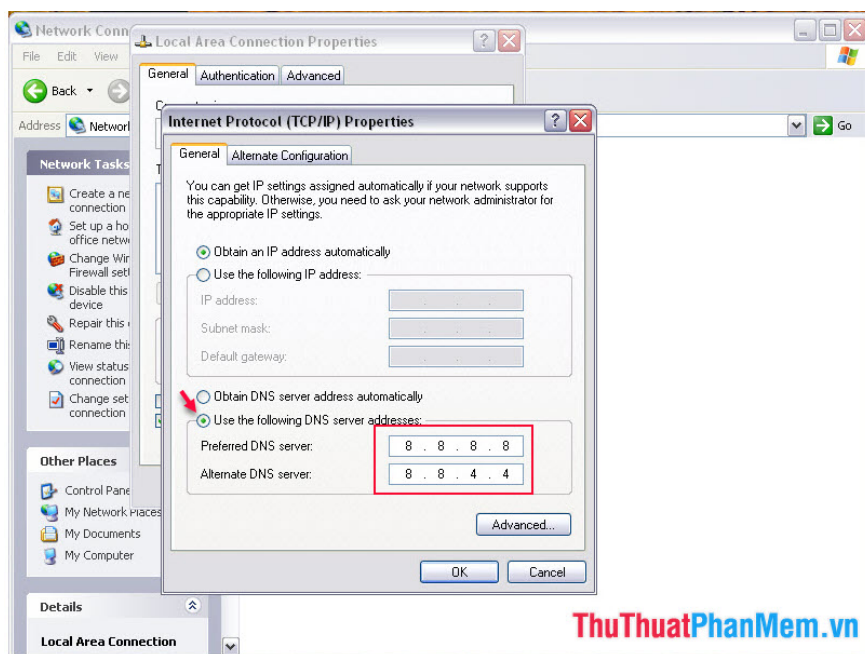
Network Conn
File Edit View
Back
Address Network
Go
Network Tasks
Create a ne connection
Set up a ho office netw
Change Wir Firewall set
Disable this device
Repair this
Rename this
View status connection
Change set connection
Other Places
Control Pane
My Network Places
My Documents
My Computer
Details
Local Area Connection

Local Area Connection Properties
General Authentication Advanced

Internet Protocol (TCP/IP) Properties
General Alternate Configuration
You can get IP settings assigned automatically if your network supports this capability. Otherwise, you need to ask your network administrator for the appropriate IP settings.
Obtain an IP address automatically
Use the following IP address:
IP address:
Subnet mask:
Default gateway:
Obtain DNS server address automatically
Use the following DNS server addresses:
Preferred DNS server: 8 . 8 . 8 . 8
Alternate DNS server: 8 . 8 . 4 . 4
Advanced...
OK Cancel

ThuThuatPhanMem.vn